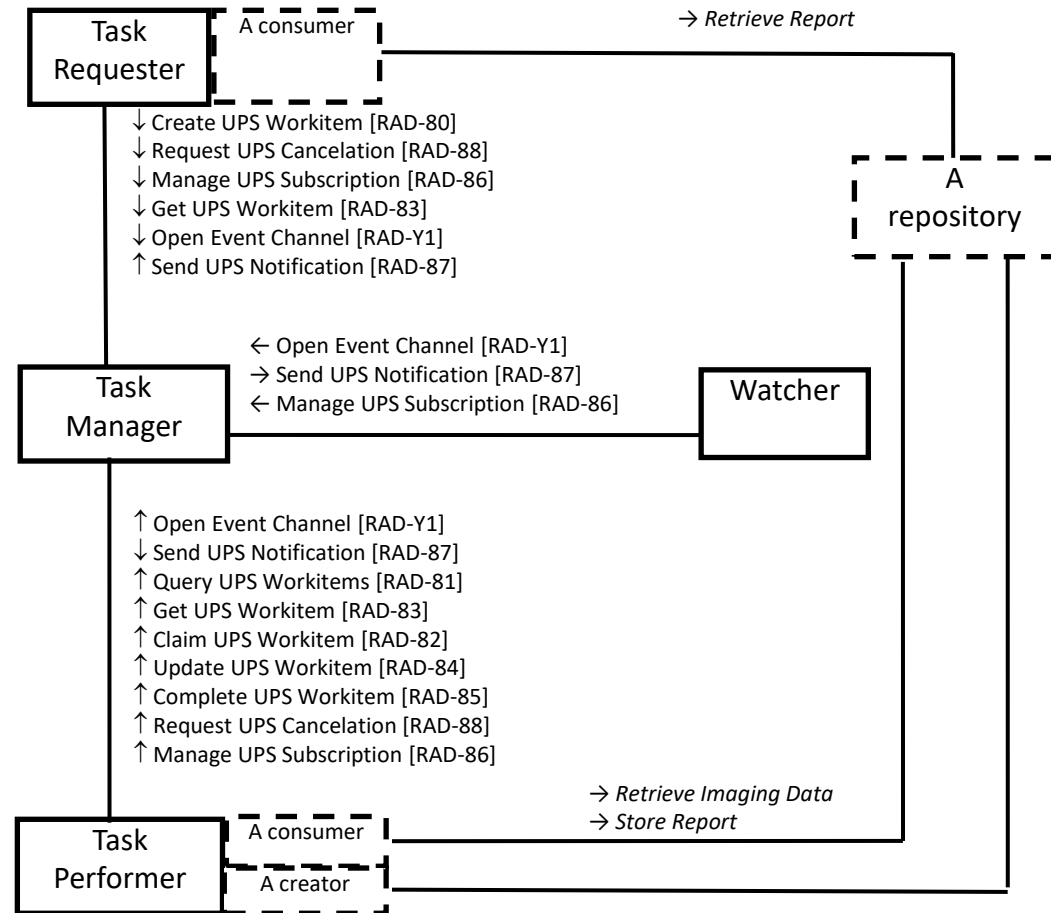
Task Requester

A consumer

→ Retrieve Report

↓ Create UPS Workitem [RAD-80]
↓ Request UPS Cancelation [RAD-88]
↓ Manage UPS Subscription [RAD-86]
↓ Get UPS Workitem [RAD-83]
↓ Open Event Channel [RAD-Y1]
↑ Send UPS Notification [RAD-87]

A repository

← Open Event Channel [RAD-Y1]
→ Send UPS Notification [RAD-87]
← Manage UPS Subscription [RAD-86]

Task Manager

Watcher

↑ Open Event Channel [RAD-Y1]
↓ Send UPS Notification [RAD-87]
↑ Query UPS Workitems [RAD-81]
↑ Get UPS Workitem [RAD-83]
↑ Claim UPS Workitem [RAD-82]
↑ Update UPS Workitem [RAD-84]
↑ Complete UPS Workitem [RAD-85]
↑ Request UPS Cancelation [RAD-88]
↑ Manage UPS Subscription [RAD-86]

→ Retrieve Imaging Data
→ Store Report

Task Performer

A consumer

A creator